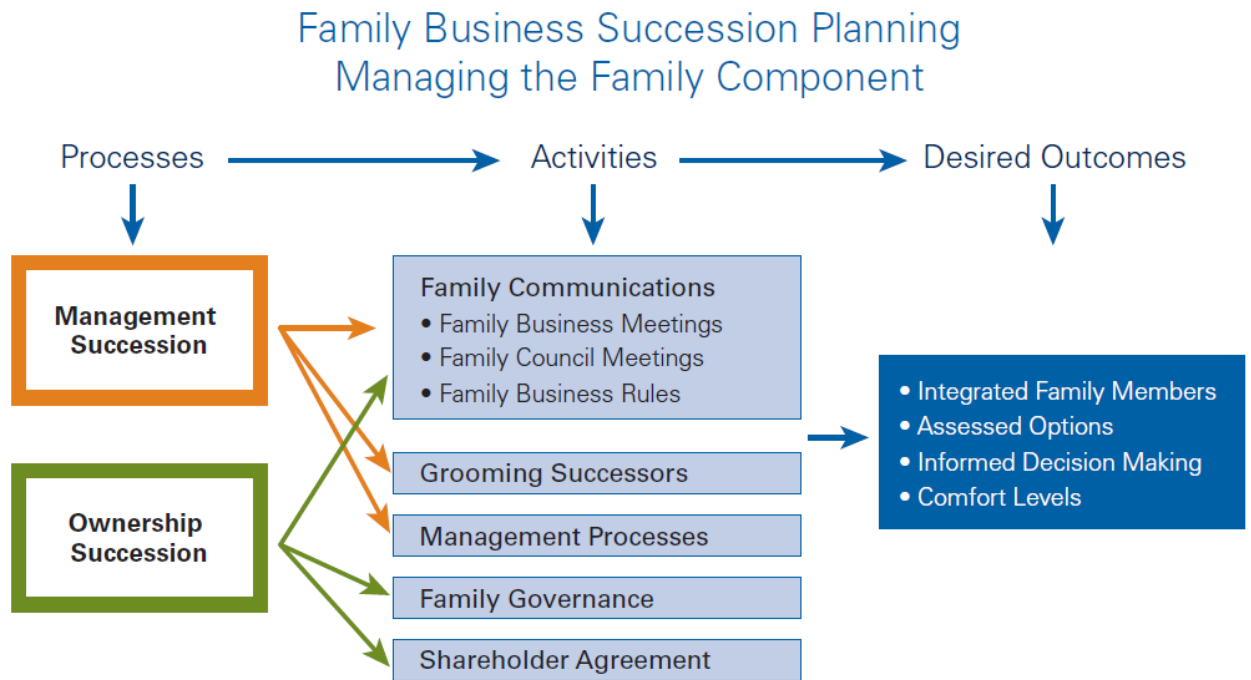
Family Business Succession Planning
Managing the Family Component

Processes

Activities

Desired Outcomes

Management Succession

Ownership Succession

Family Communications
• Family Business Meetings
• Family Council Meetings
• Family Business Rules

Grooming Successors

Management Processes

Family Governance

Shareholder Agreement

• Integrated Family Members
• Assessed Options
• Informed Decision Making
• Comfort Levels